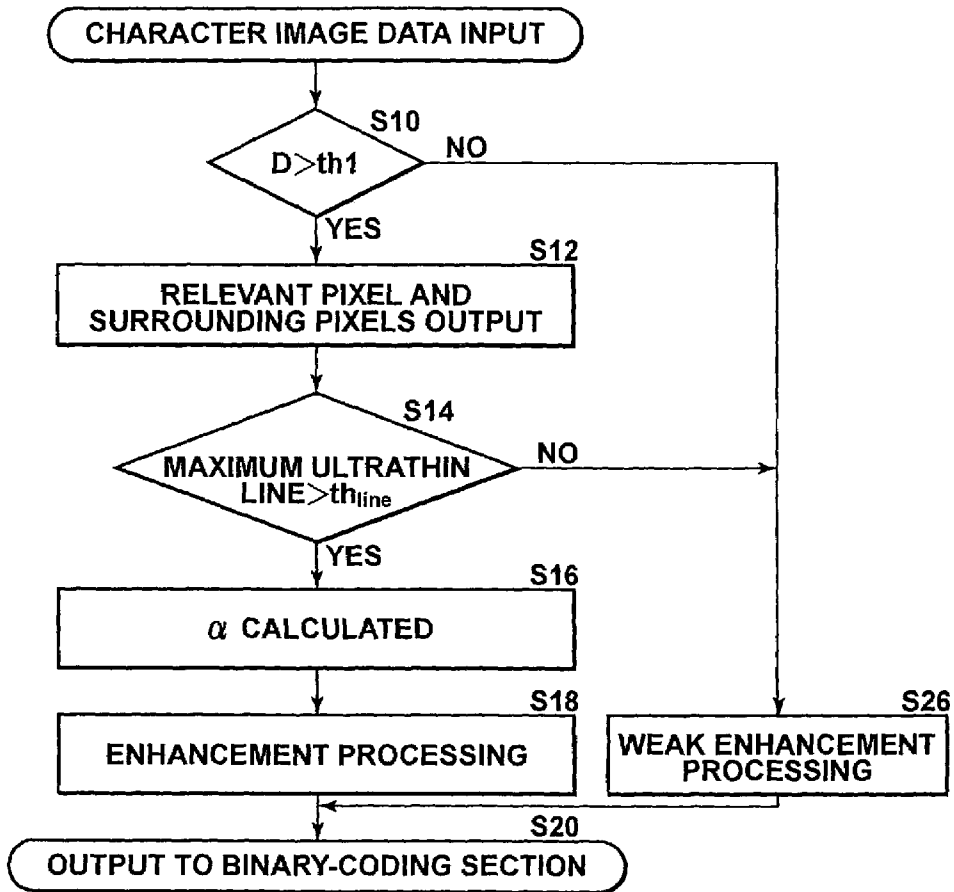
CHARACTER IMAGE DATA INPUT

S10

$D>th1$

NO

YES

S12

RELEVANT PIXEL AND SURROUNDING PIXELS OUTPUT

S14

MAXIMUM ULTRATHIN LINE$>th_{line}$

NO

YES

S16

$\alpha$ CALCULATED

S18

ENHANCEMENT PROCESSING

S26

WEAK ENHANCEMENT PROCESSING

S20

OUTPUT TO BINARY-CODING SECTION